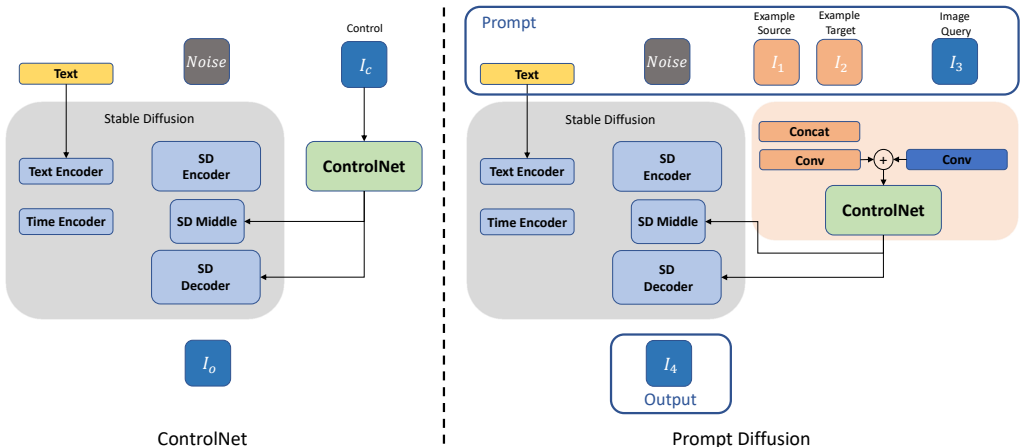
Control

$Noise$

$I_c$

Text

Stable Diffusion

Text Encoder

SD Encoder

ControlNet

Time Encoder

SD Middle

SD Decoder

$I_o$

ControlNet

Prompt

Example Source

Example Target

Image Query

Text

$Noise$

$I_1$

$I_2$

$I_3$

Stable Diffusion

Concat

Conv

+

Conv

Text Encoder

SD Encoder

Time Encoder

SD Middle

ControlNet

SD Decoder

$I_4$

Output

Prompt Diffusion